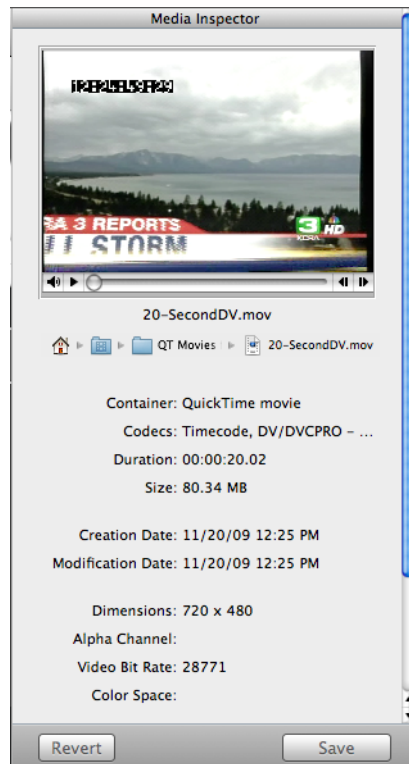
Media Inspector

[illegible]

3 REPORTS
STORM
3 HD
KCRA

20-SecondDV.mov

QT Movies ▸ 20-SecondDV.mov

Container: QuickTime movie
Codecs: Timecode, DV/DVCPRO - ...
Duration: 00:00:20.02
Size: 80.34 MB

Creation Date: 11/20/09 12:25 PM
Modification Date: 11/20/09 12:25 PM

Dimensions: 720 x 480
Alpha Channel:
Video Bit Rate: 28771
Color Space:

Revert
Save